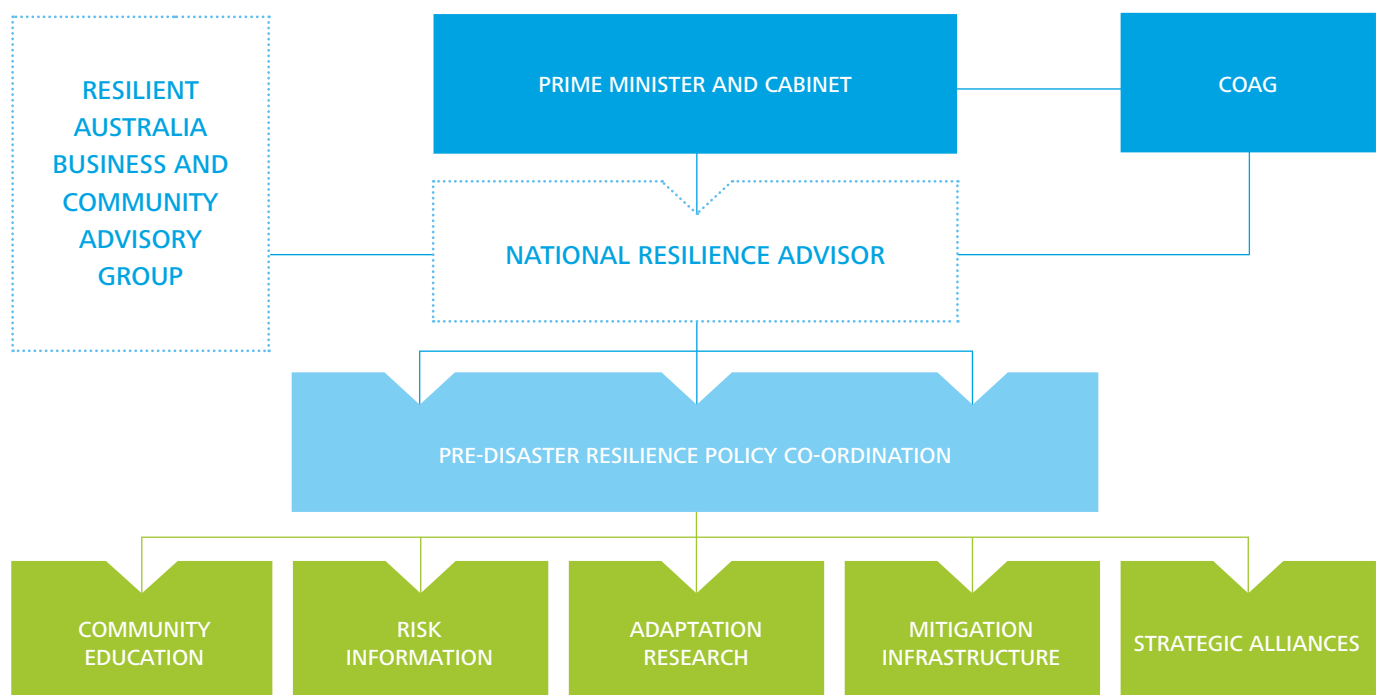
RESILIENT AUSTRALIA BUSINESS AND COMMUNITY ADVISORY GROUP

PRIME MINISTER AND CABINET

COAG

NATIONAL RESILIENCE ADVISOR

PRE-DISASTER RESILIENCE POLICY CO-ORDINATION

COMMUNITY EDUCATION

RISK INFORMATION

ADAPTATION RESEARCH

MITIGATION INFRASTRUCTURE

STRATEGIC ALLIANCES